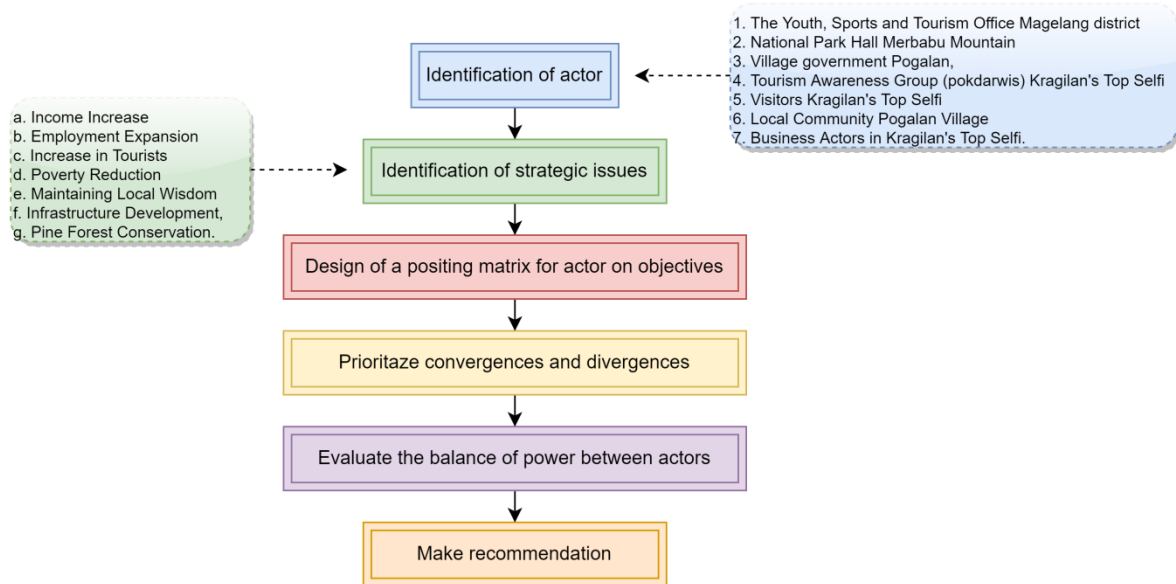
1. The Youth, Sports and Tourism Office Magelang district
2. National Park Hall Merbabu Mountain
3. Village government Pogalan,
4. Tourism Awareness Group (pokdarwis) Kragilan's Top Selfi
5. Visitors Kragilan's Top Selfi
6. Local Community Pogalan Village
7. Business Actors in Kragilan's Top Selfi.

Identification of actor

a. Income Increase
b. Employment Expansion
c. Increase in Tourists
d. Poverty Reduction
e. Maintaining Local Wisdom
f. Infrastructure Development,
g. Pine Forest Conservation.

Identification of strategic issues

Design of a positing matrix for actor on objectives

Prioritaze convergences and divergences

Evaluate the balance of power between actors

Make recommendation